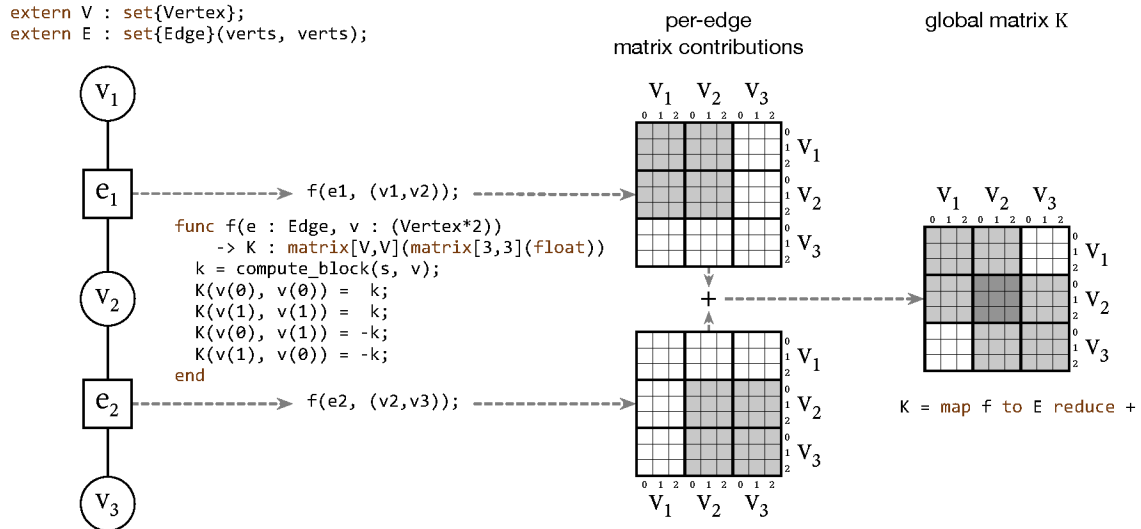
extern V : set{Vertex};
extern E : set{Edge}(verts, verts);

per-edge matrix contributions

global matrix K

$v_1$

$e_1$

f(e1, (v1,v2));

func f(e : Edge, v : (Vertex*2))
-> K : matrix[V,V](matrix[3,3](float))
k = compute_block(s, v);
K(v(0), v(0)) = k;
K(v(1), v(1)) = k;
K(v(0), v(1)) = -k;
K(v(1), v(0)) = -k;
end

$v_2$

$e_2$

f(e2, (v2,v3));

$v_3$

$V_1$ $V_2$ $V_3$
0 1 2 0 1 2 0 1 2
0 1 2 $V_1$
0 1 2 $V_2$
0 1 2 $V_3$

+

0 1 2 $V_1$
0 1 2 $V_2$
0 1 2 $V_3$
0 1 2 0 1 2 0 1 2
$V_1$ $V_2$ $V_3$

$V_1$ $V_2$ $V_3$
0 1 2 0 1 2 0 1 2
0 1 2 $V_1$
0 1 2 $V_2$
0 1 2 $V_3$

K = map f to E reduce +